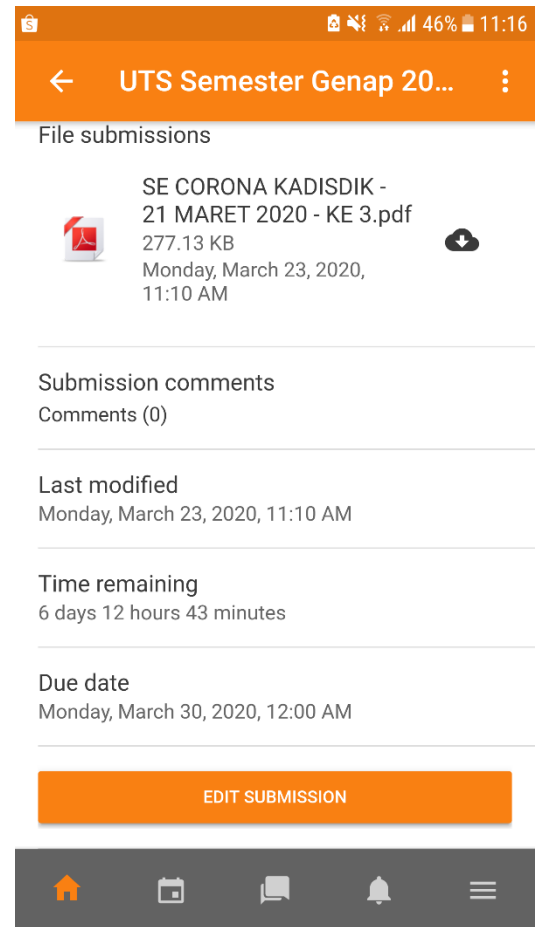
46% 11:16

UTS Semester Genap 20...

File submissions

SE CORONA KADISDIK - 21 MARET 2020 - KE 3.pdf
277.13 KB
Monday, March 23, 2020, 11:10 AM

Submission comments
Comments (0)

Last modified
Monday, March 23, 2020, 11:10 AM

Time remaining
6 days 12 hours 43 minutes

Due date
Monday, March 30, 2020, 12:00 AM

EDIT SUBMISSION